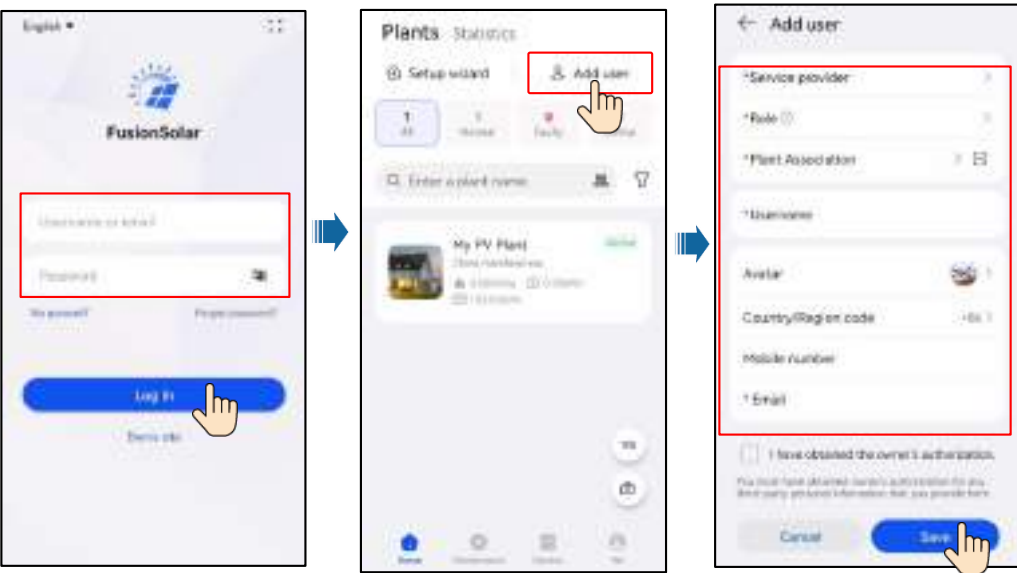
English ▾

FusionSolar

Username or email

Password

No account?

Forgot password?

Log in

Demo site

Plants Statistics

Setup wizard

Add user

1 All

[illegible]

My PV Plant

Enter a plant name

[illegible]

← Add user

*Service provider

*Role

*Plant Association

*Username

Avatar

Country/Region code

Mobile number

* Email

I have obtained the owner's authorization.

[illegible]

Cancel

Save